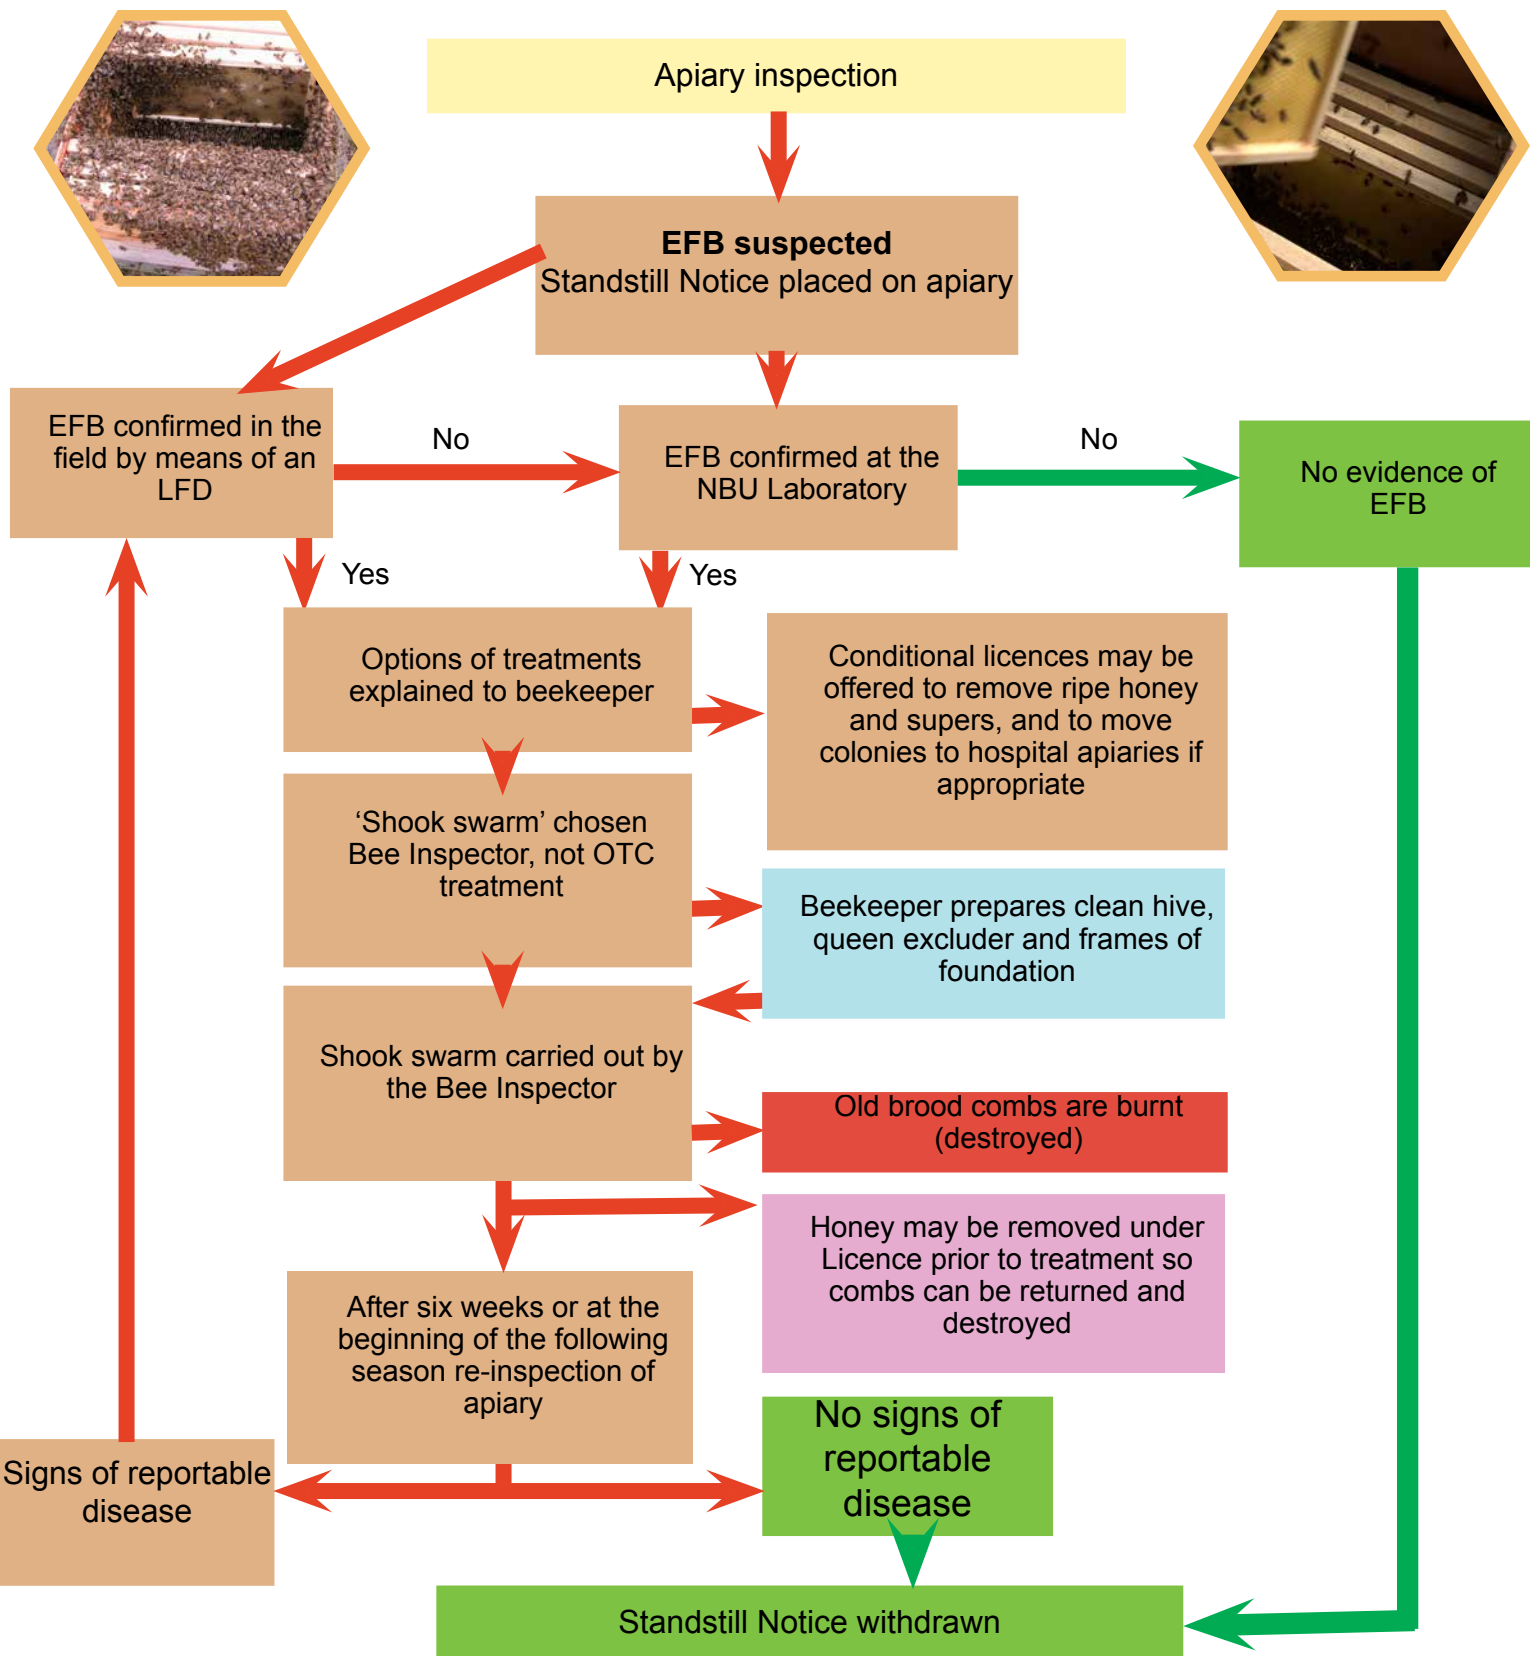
Apiary inspection

**EFB suspected**
Standstill Notice placed on apiary

EFB confirmed in the field by means of an LFD

No

EFB confirmed at the NBU Laboratory

No

No evidence of EFB

Yes

Yes

Options of treatments explained to beekeeper

Conditional licences may be offered to remove ripe honey and supers, and to move colonies to hospital apiaries if appropriate

'Shook swarm' chosen Bee Inspector, not OTC treatment

Beekeeper prepares clean hive, queen excluder and frames of foundation

Shook swarm carried out by the Bee Inspector

Old brood combs are burnt (destroyed)

Honey may be removed under Licence prior to treatment so combs can be returned and destroyed

After six weeks or at the beginning of the following season re-inspection of apiary

Signs of reportable disease

No signs of reportable disease

Standstill Notice withdrawn